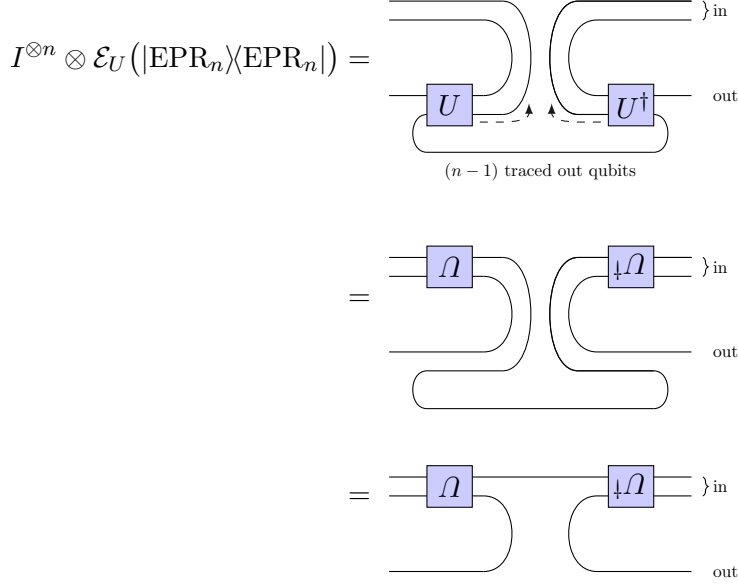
$I^{\otimes n} \otimes \mathcal{E}_U\big(|\mathrm{EPR}_n\rangle\langle\mathrm{EPR}_n|\big) =$

}in

$U$

$U^\dagger$

out

$(n-1)$ traced out qubits

$=$

$U$

$U^\dagger$

}in

out

$=$

$U$

$U^\dagger$

}in

out